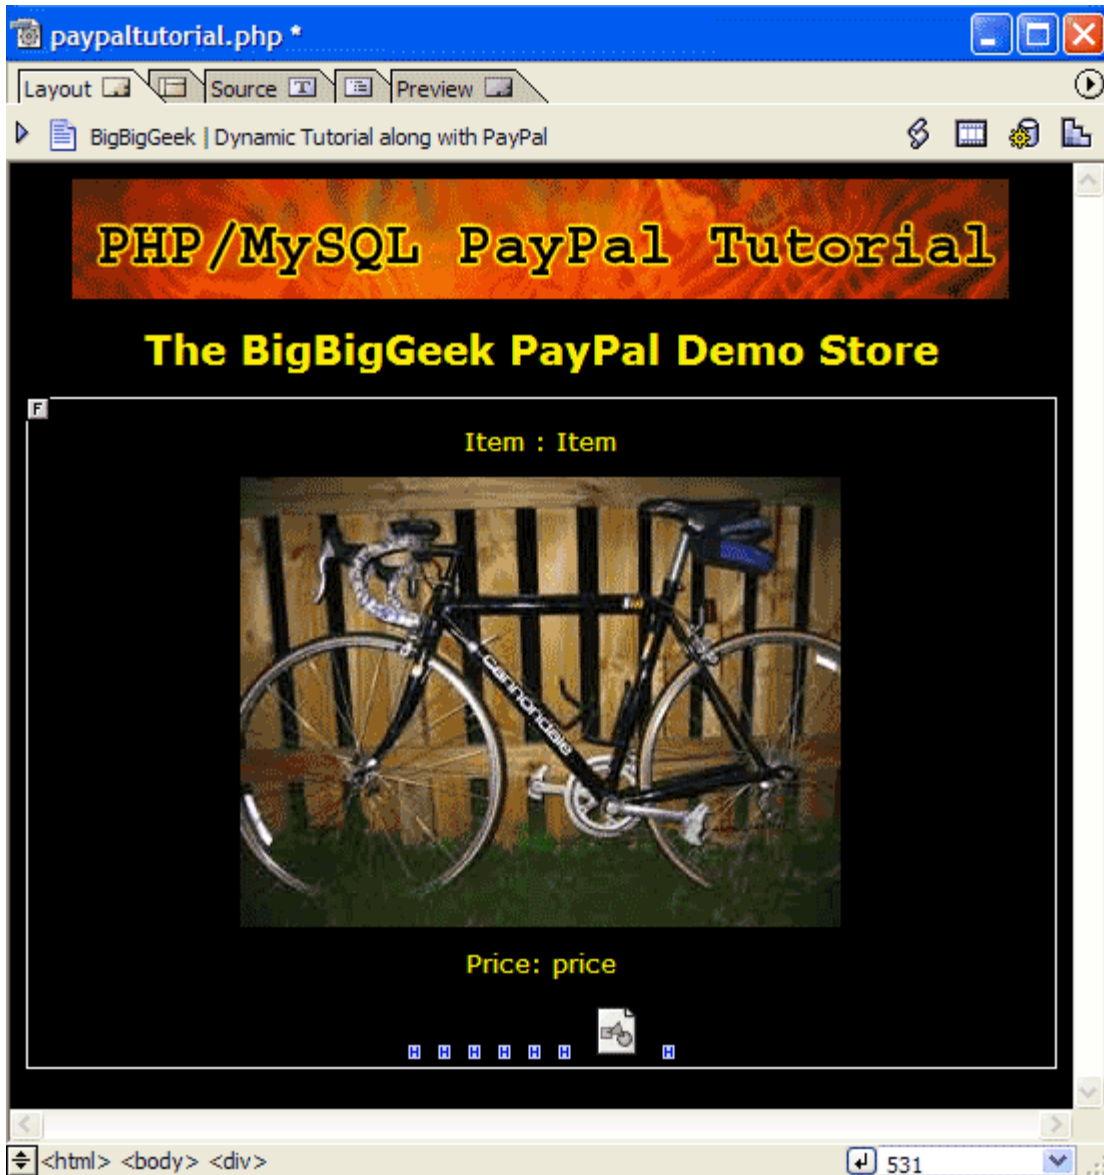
paypaltutorial.php *

Layout
Source
Preview

BigBigGeek | Dynamic Tutorial along with PayPal

PHP/MySQL PayPal Tutorial

The BigBigGeek PayPal Demo Store

F

Item : Item

cannondale

Price: price

H H H H H H H

<html> <body> <div>

531